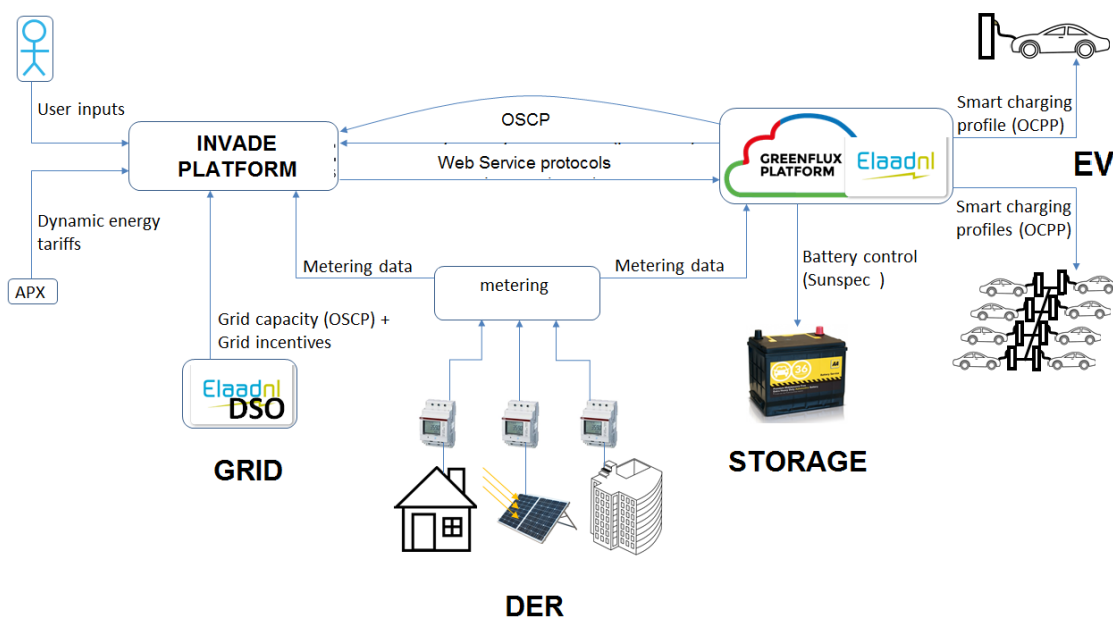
User inputs

INVADE PLATFORM

OSCP

Web Service protocols

GREENFLUX PLATFORM

Elaadnl

Smart charging profile (OCPP)

EV

Smart charging profiles (OCPP)

Dynamic energy tariffs

APX

Metering data

metering

Metering data

Battery control (Sunspec )

Grid capacity (OSCP) + Grid incentives

Elaadnl

DSO

GRID

STORAGE

DER